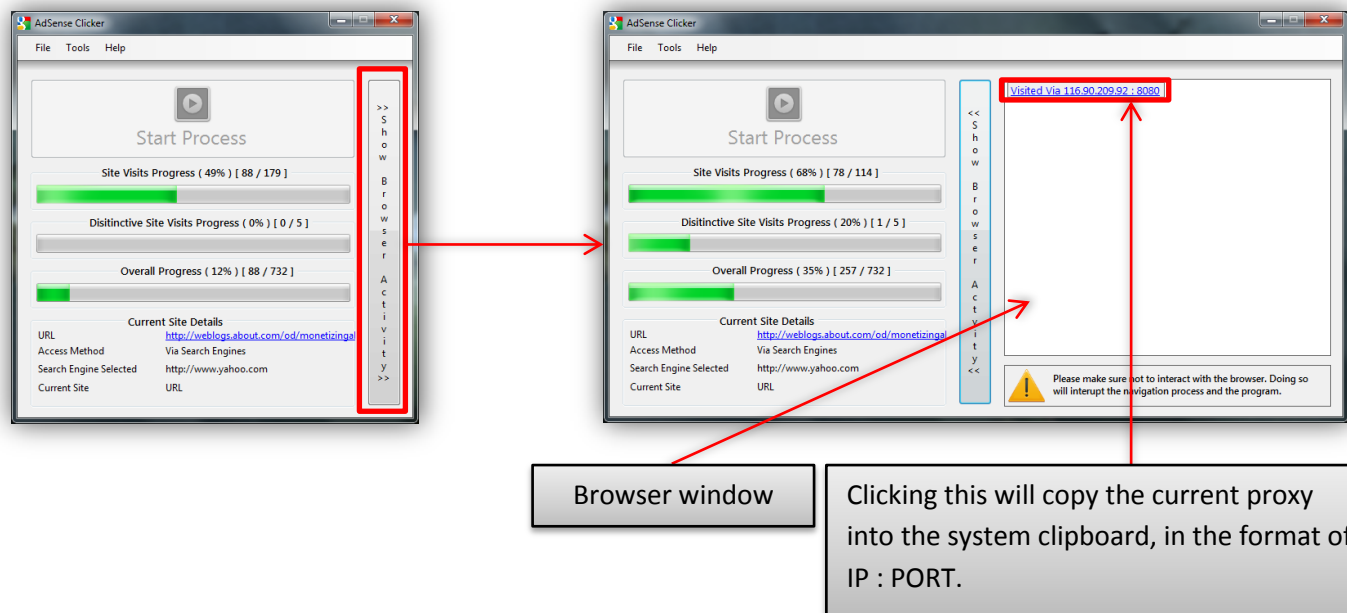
AdSense Clicker

File Tools Help

Start Process

Site Visits Progress ( 49% ) [ 88 / 179 ]

Disitinctive Site Visits Progress ( 0% ) [ 0 / 5 ]

Overall Progress ( 12% ) [ 88 / 732 ]

Current Site Details

URL http://weblogs.about.com/od/monetizingal

Access Method Via Search Engines

Search Engine Selected http://www.yahoo.com

Current Site URL

>> Show Browser Activity >>

AdSense Clicker

File Tools Help

Start Process

Site Visits Progress ( 68% ) [ 78 / 114 ]

Disitinctive Site Visits Progress ( 20% ) [ 1 / 5 ]

Overall Progress ( 35% ) [ 257 / 732 ]

Current Site Details

URL http://weblogs.about.com/od/monetizingal

Access Method Via Search Engines

Search Engine Selected http://www.yahoo.com

Current Site URL

<< Show Browser Activity <<

Visited Via 116.90.209.92 : 8080

Please make sure not to interact with the browser. Doing so will interupt the navigation process and the program.

Browser window

Clicking this will copy the current proxy into the system clipboard, in the format of IP : PORT.